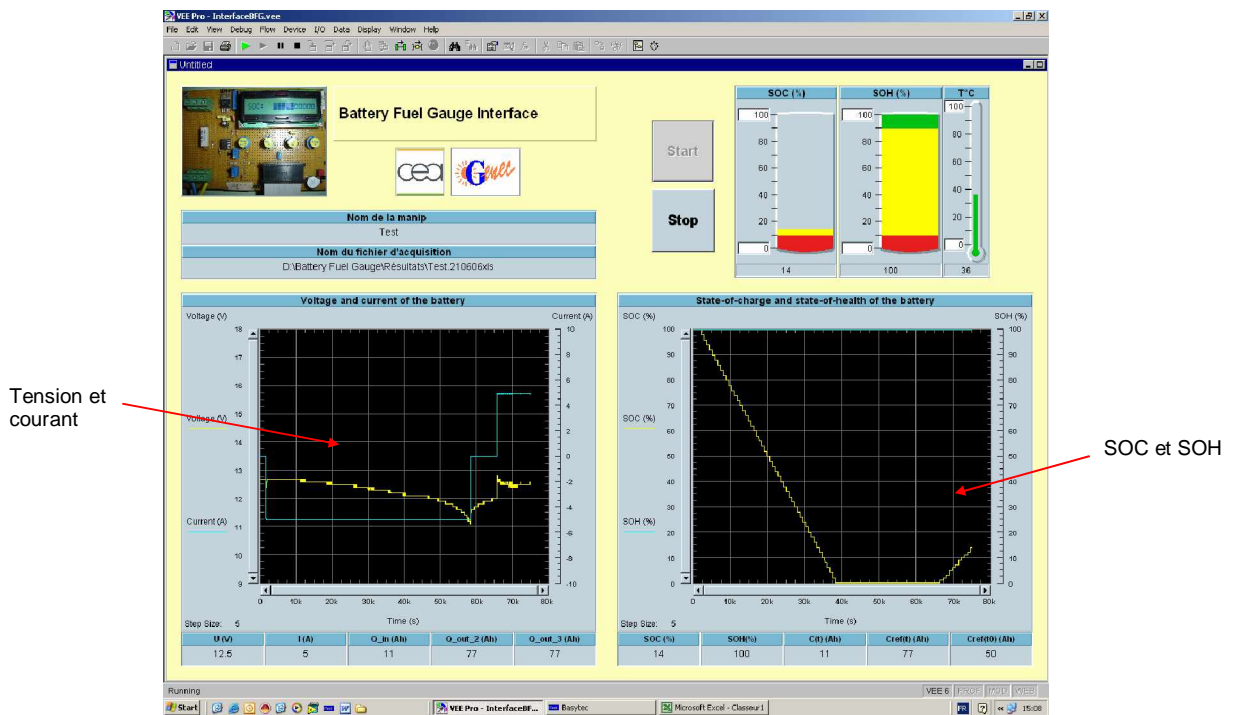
VEE Pro - InterfaceBFG.vee

File Edit View Debug Flow Device I/O Data Display Window Help

Untitled

Battery Fuel Gauge Interface

cea

Start

Stop

SOC (%)

100

80

60

40

20

0

14

SOH (%)

100

80

60

40

20

0

100

T°C

100

80

60

40

20

0

36

Nom de la manip

Test

Nom du fichier d'acquisition

D:\Battery Fuel Gauge\Résultats\Test.210606xls

Voltage and current of the battery

Voltage (V)

Current (A)

18

17

16

15

14

13

12

11

10

9

10

8

6

4

2

0

-2

-4

-6

-8

-10

Voltage (V)

Current (A)

0 10k 20k 30k 40k 50k 60k 70k 80k

Time (s)

Step Size: 5

State-of-charge and state-of-health of the battery

SOC (%)

SOH (%)

100

90

80

70

60

50

40

30

20

10

0

SOC (%)

SOH (%)

0 10k 20k 30k 40k 50k 60k 70k 80k

Time (s)

Step Size: 5

Tension et courant

SOC et SOH

| U (V) | I (A) | Q_in (Ah) | Q_out_2 (Ah) | Q_out_3 (Ah) |
|---|---|---|---|---|
| 12.5 | 5 | 11 | 77 | 77 |

| SOC (%) | SOH(%) | C(t) (Ah) | Cref(t) (Ah) | Cref(t0) (Ah) |
|---|---|---|---|---|
| 14 | 100 | 11 | 77 | 50 |

Running

VEE 6

Start

VEE Pro - InterfaceBF...

Basytec

Microsoft Excel - Classeur1

FR

15:08